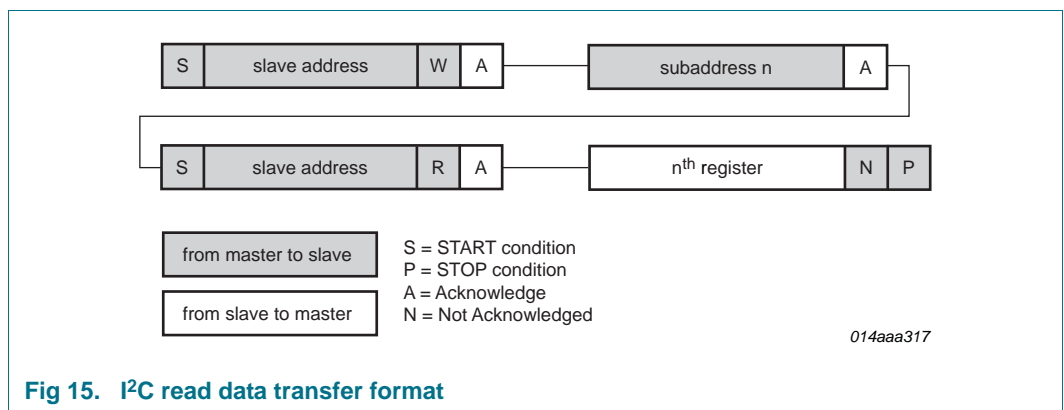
S | slave address | W | A

subaddress n | A

S | slave address | R | A

n$^{th}$ register | N | P

from master to slave

from slave to master

S = START condition
P = STOP condition
A = Acknowledge
N = Not Acknowledged

014aaa317

Fig 15. I$^2$C read data transfer format